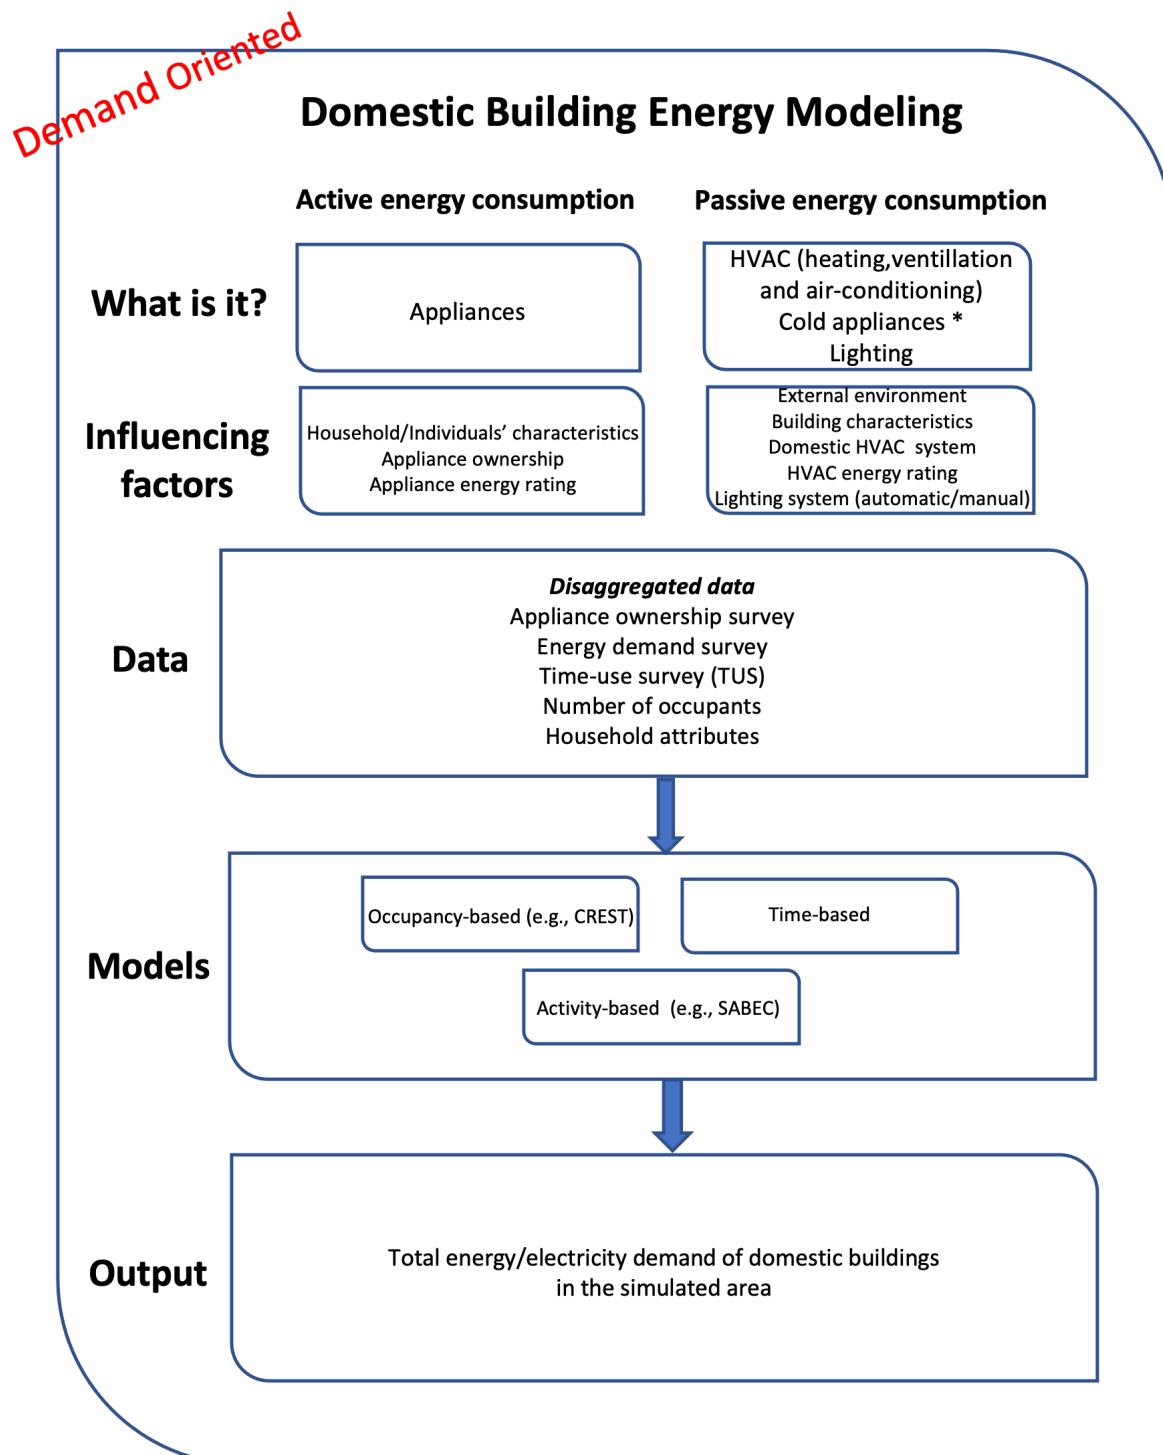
Demand Oriented

Domestic Building Energy Modeling

Active energy consumption

Passive energy consumption

What is it?

Appliances

HVAC (heating,ventillation and air-conditioning)
Cold appliances *
Lighting

Influencing factors

Household/Individuals' characteristics
Appliance ownership
Appliance energy rating

External environment
Building characteristics
Domestic HVAC system
HVAC energy rating
Lighting system (automatic/manual)

Data

*Disaggregated data*
Appliance ownership survey
Energy demand survey
Time-use survey (TUS)
Number of occupants
Household attributes

Models

Occupancy-based (e.g., CREST)

Time-based

Activity-based (e.g., SABEC)

Output

Total energy/electricity demand of domestic buildings in the simulated area